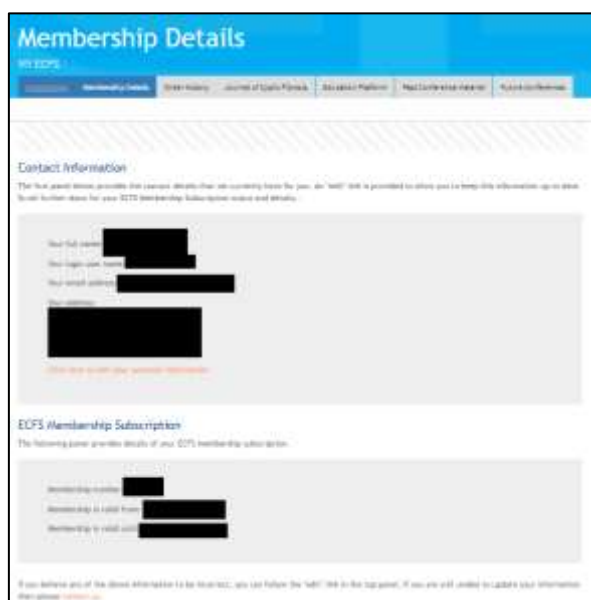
Membership Details

MY ECFS

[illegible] | Membership Details | Order history | Journal of Cystic Fibrosis | Education Platform | Past Conference Material | Future Conferences

Contact Information

The first panel below provides the contact details that we currently have for you. An "edit" link is provided to allow you to keep this information up to date. Scroll further down for your ECFS Membership Subscription status and details.

Your full name:

Your login user name:

Your email address:

Your address:

Click here to edit your personal information

ECFS Membership Subscription

The following panel provides details of your ECFS membership subscription.

Membership number:

Membership is valid from:

Membership is valid until:

If you believe any of the above information to be incorrect, you can follow the "edit" link in the top panel. If you are still unable to update your information then please contact us.